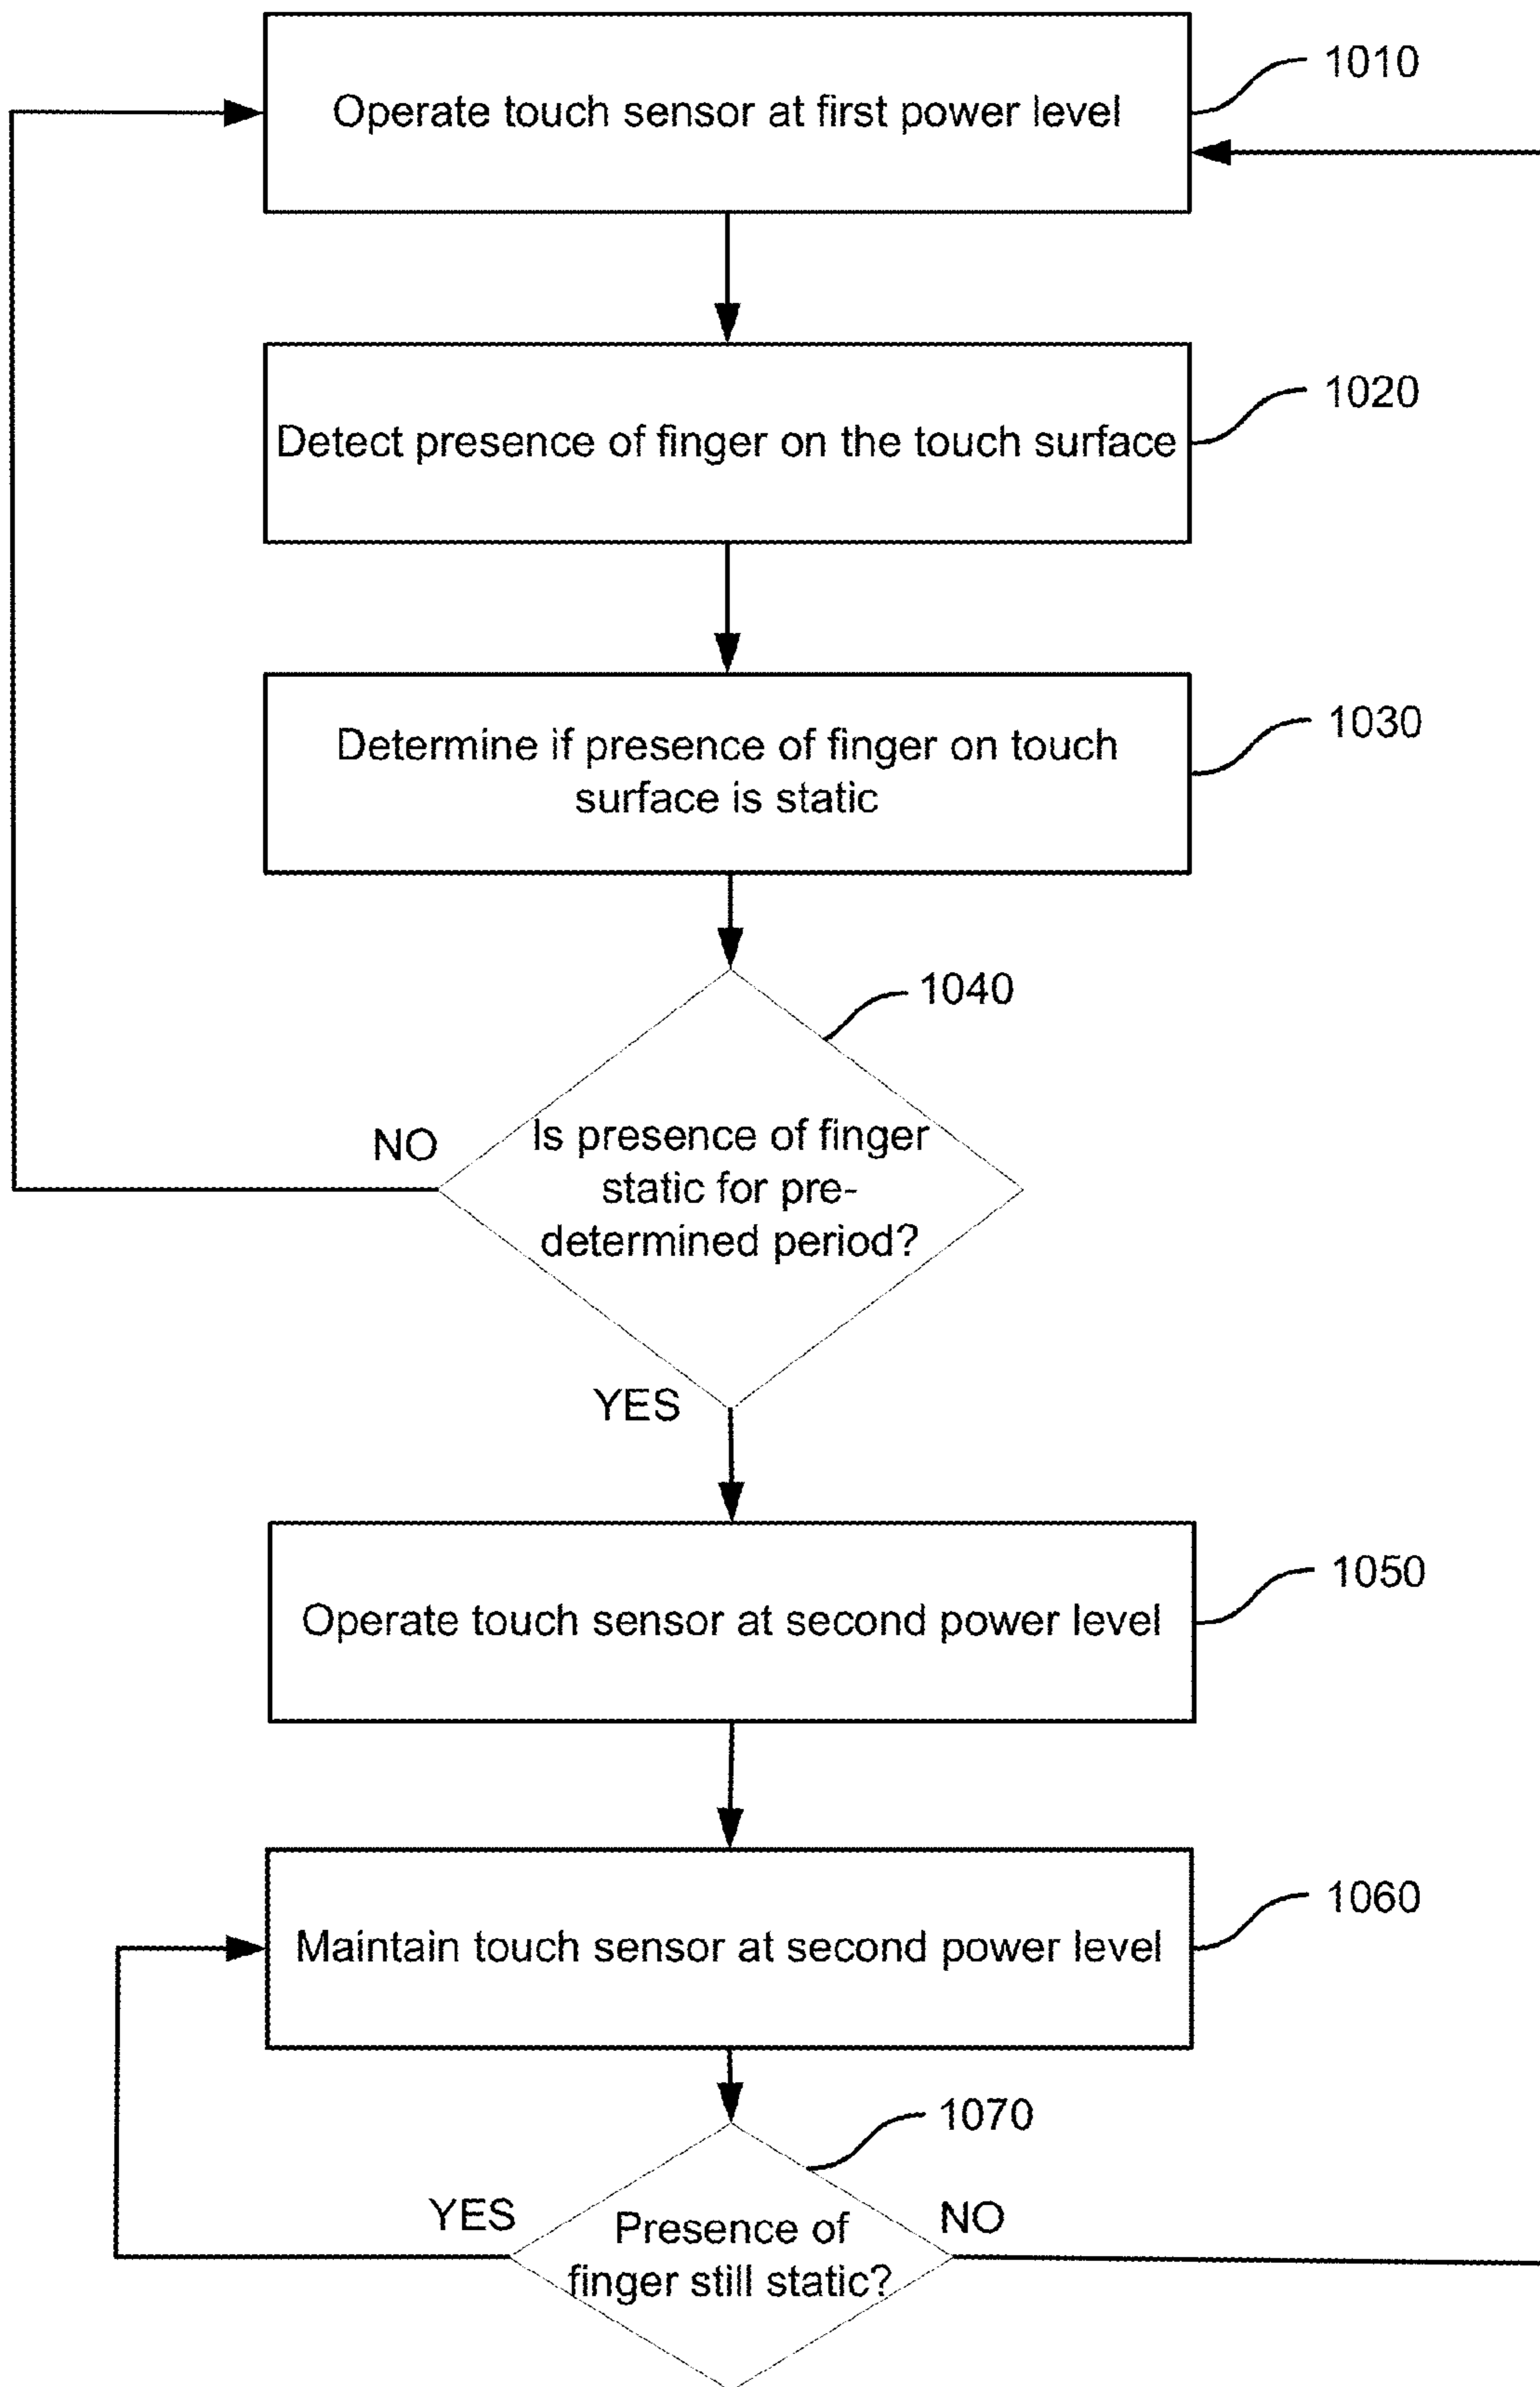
Operate touch sensor at first power level

1010

Detect presence of finger on the touch surface

1020

Determine if presence of finger on touch surface is static

1030

1040

NO

Is presence of finger static for predetermined period?

YES

Operate touch sensor at second power level

1050

Maintain touch sensor at second power level

1060

1070

YES

Presence of finger still static?

NO